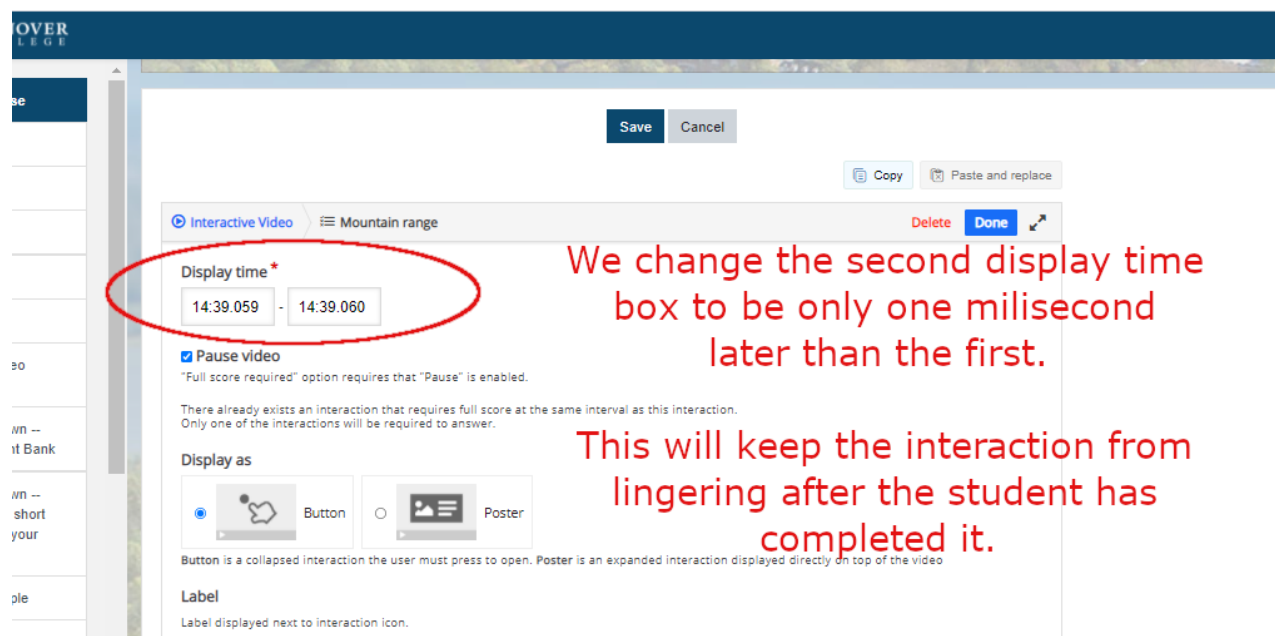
JOVER
LEGE

se

eo

wn --
nt Bank

wn --
short
your

ple

Save Cancel

Copy Paste and replace

Interactive Video Mountain range Delete Done

Display time*

14:39.059 - 14:39.060

We change the second display time box to be only one milisecond later than the first.

Pause video
"Full score required" option requires that "Pause" is enabled.

There already exists an interaction that requires full score at the same interval as this interaction.
Only one of the interactions will be required to answer.

This will keep the interaction from lingering after the student has completed it.

Display as

Button Poster

Button is a collapsed interaction the user must press to open. Poster is an expanded interaction displayed directly on top of the video

Label

Label displayed next to interaction icon.